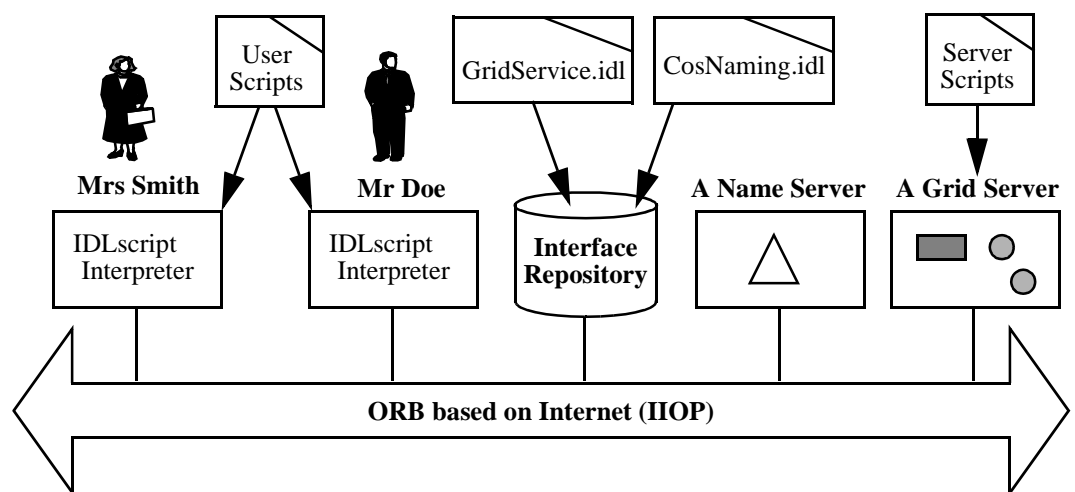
User Scripts

GridService.idl

CosNaming.idl

Server Scripts

Mrs Smith

Mr Doe

A Name Server

A Grid Server

IDLscript Interpreter

IDLscript Interpreter

Interface Repository

ORB based on Internet (IIOP)